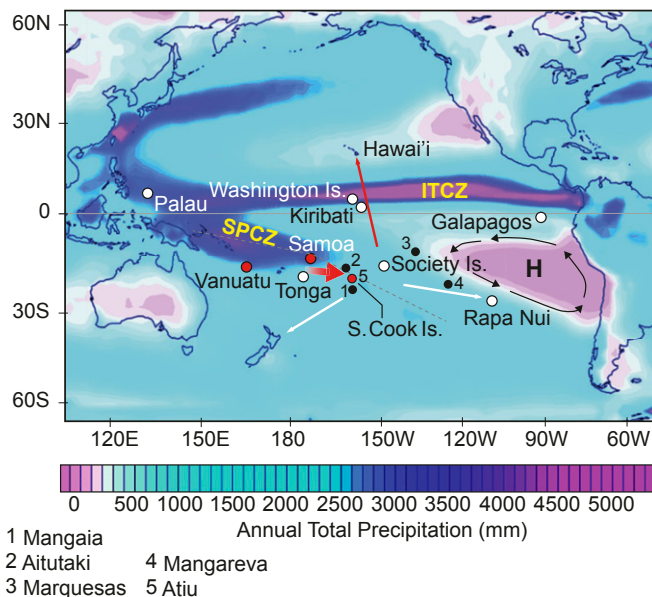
60N
30N
0
30S
60S
120E 150E 180 150W 120W 90W 60W

Hawai'i
Palau
Washington Is.
ITCZ
Kiribati
Galapagos
SPCZ
Samoa
3
Vanuatu
2
Society Is.
H
Tonga
5
1
4
Rapa Nui
S. Cook Is.

0 500 1000 1500 2000 2500 3000 3500 4000 4500 5000
Annual Total Precipitation (mm)

1 Mangaia
2 Aitutaki
3 Marquesas
4 Mangareva
5 Atiu